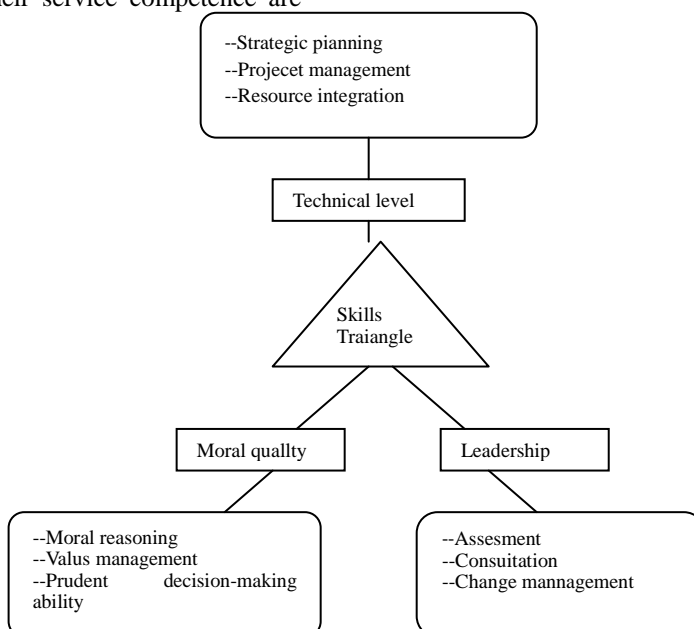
their service competence are

--Strategic pianning
--Projecet management
--Resource integration

Technical level

Skills
Traiangle

Moral quallty

Leadership

--Moral reasoning
--Valus management
--Prudent decision-making ability

--Assesment
--Consuitation
--Change mannagement